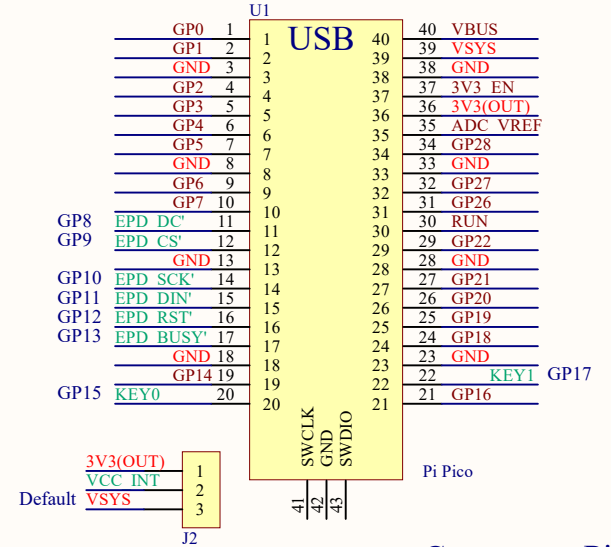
U1

USB

GP0 1 1 40 40 VBUS
GP1 2 2 39 39 VSYS
GND 3 3 38 38 GND
GP2 4 4 37 37 3V3_EN
GP3 5 5 36 36 3V3(OUT)
GP4 6 6 35 35 ADC_VREF
GP5 7 7 34 34 GP28
GND 8 8 33 33 GND
GP6 9 9 32 32 GP27
GP7 10 10 31 31 GP26
GP8 EPD_DC' 11 11 30 30 RUN
GP9 EPD_CS' 12 12 29 29 GP22
GND 13 13 28 28 GND
GP10 EPD_SCK' 14 14 27 27 GP21
GP11 EPD_DIN' 15 15 26 26 GP20
GP12 EPD_RST' 16 16 25 25 GP19
GP13 EPD_BUSY' 17 17 24 24 GP18
GND 18 18 23 23 GND
GP14 19 19 22 22 KEY1 GP17
GP15 KEY0 20 20 21 21 GP16

SWCLK GND SWDIO
41 42 43

Pi Pico

3V3(OUT) 1
VCC_INT 2
Default VSYS 3
J2